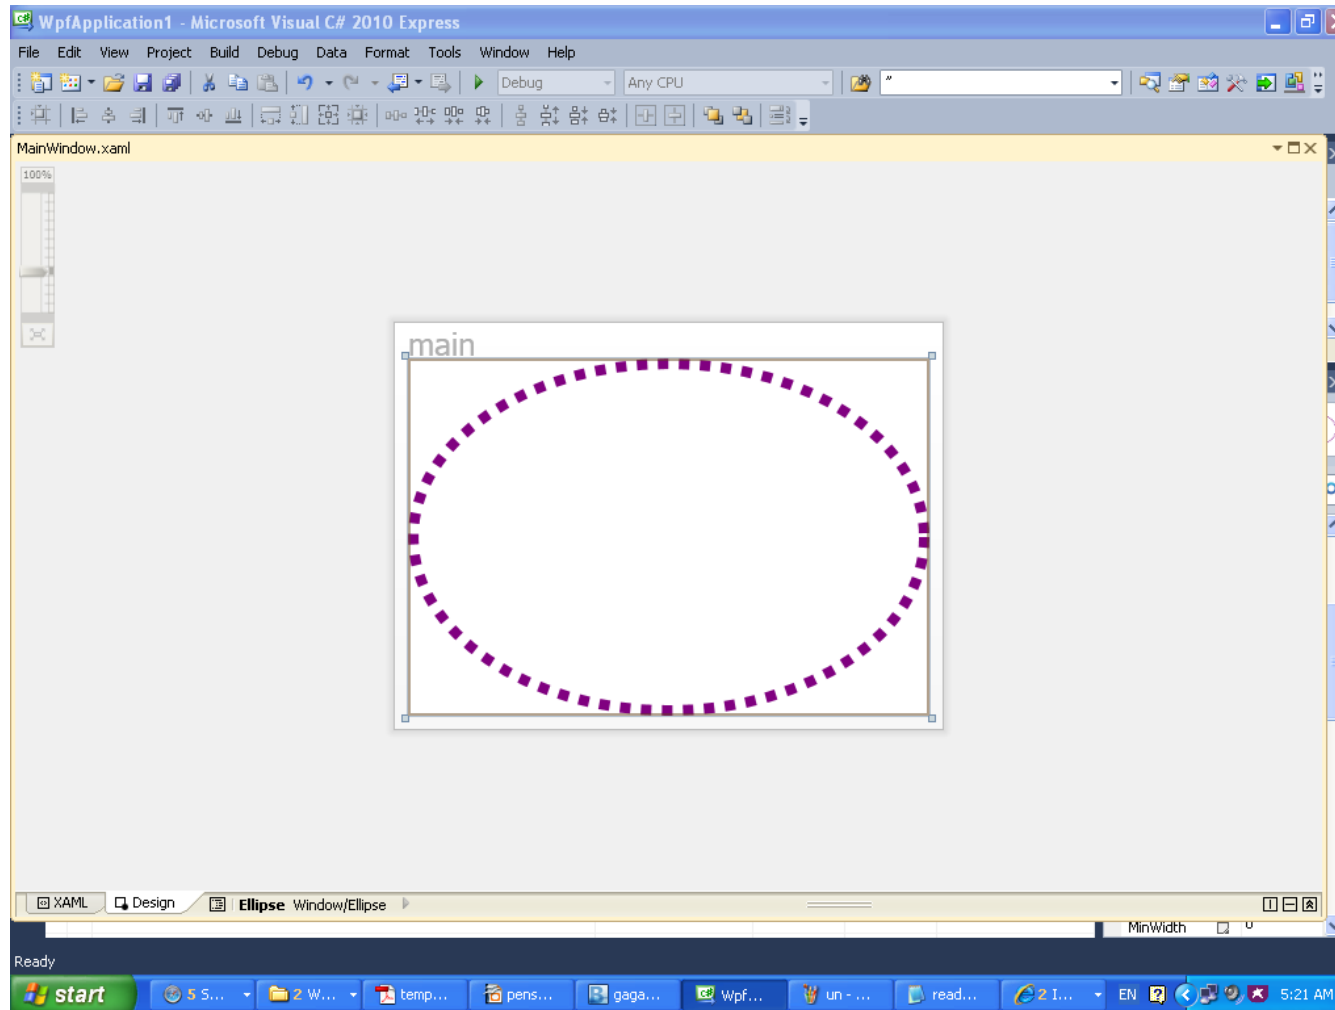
WpfApplication1 - Microsoft Visual C# 2010 Express

File Edit View Project Build Debug Data Format Tools Window Help

Debug Any CPU

MainWindow.xaml

100%

main

XAML Design Ellipse Window/Ellipse

MinWidth 0

Ready

start 5 S... 2 W... temp... pens... gaga... Wpf... un - ... read... 2 I... EN 5:21 AM